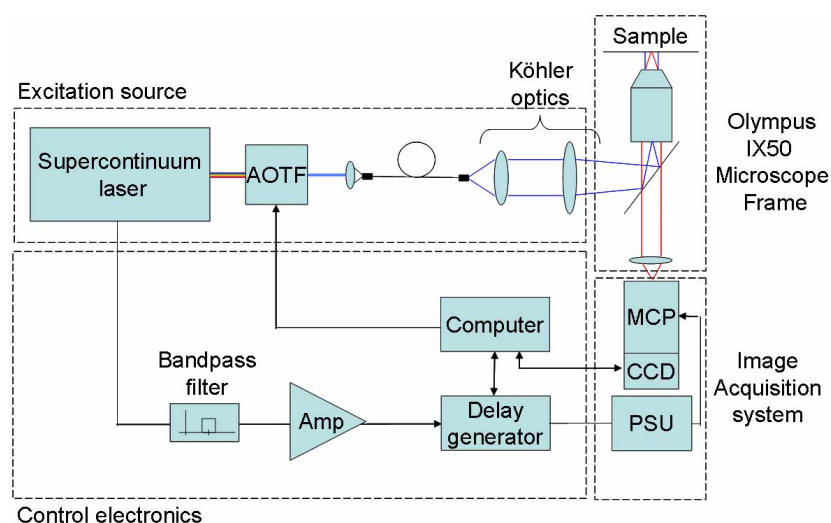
Sample

Excitation source

Köhler optics

Supercontinuum laser

AOTF

Olympus IX50 Microscope Frame

MCP

Computer

CCD

Image Acquisition system

Bandpass filter

Amp

Delay generator

PSU

Control electronics